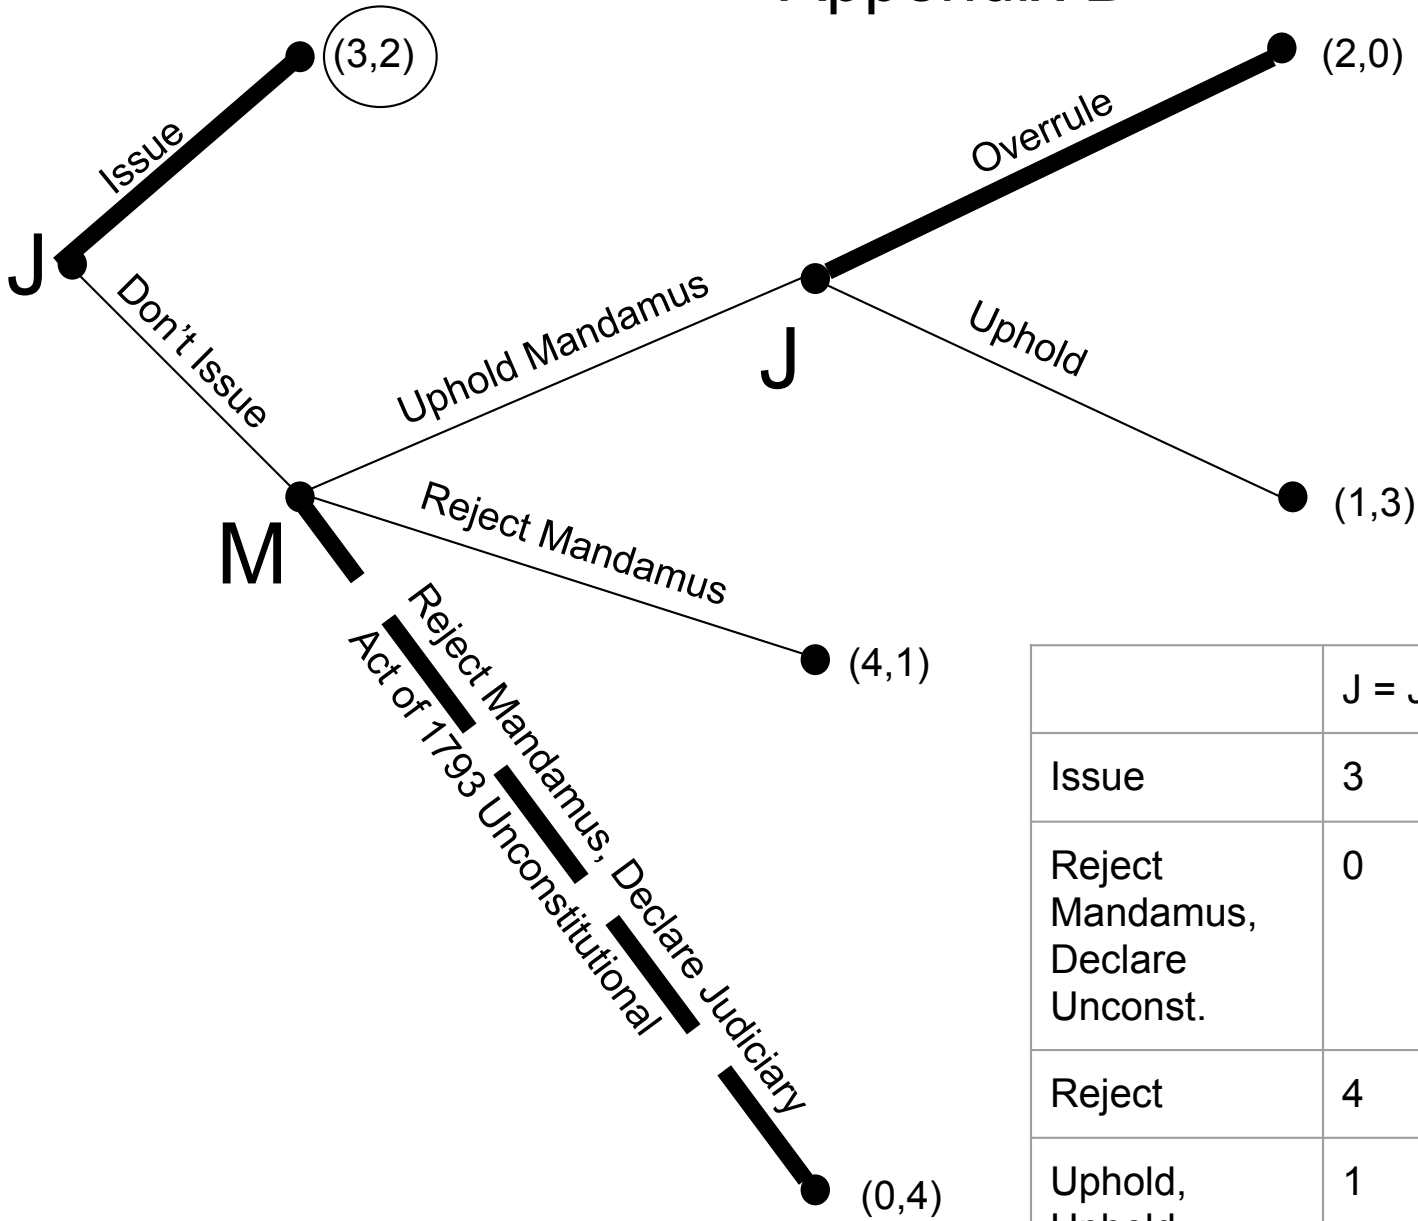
Appendix B

(3,2)

Issue

J

Don't Issue

M

Uphold Mandamus

J

Overrule

(2,0)

Uphold

(1,3)

Reject Mandamus

(4,1)

Reject Mandamus, Declare Judiciary Act of 1793 Unconstitutional

(0,4)

| | J = J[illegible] |
|---|---|
| Issue | 3 |
| Reject Mandamus, Declare Unconst. | 0 |
| Reject | 4 |
| Uphold, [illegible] | 1 |